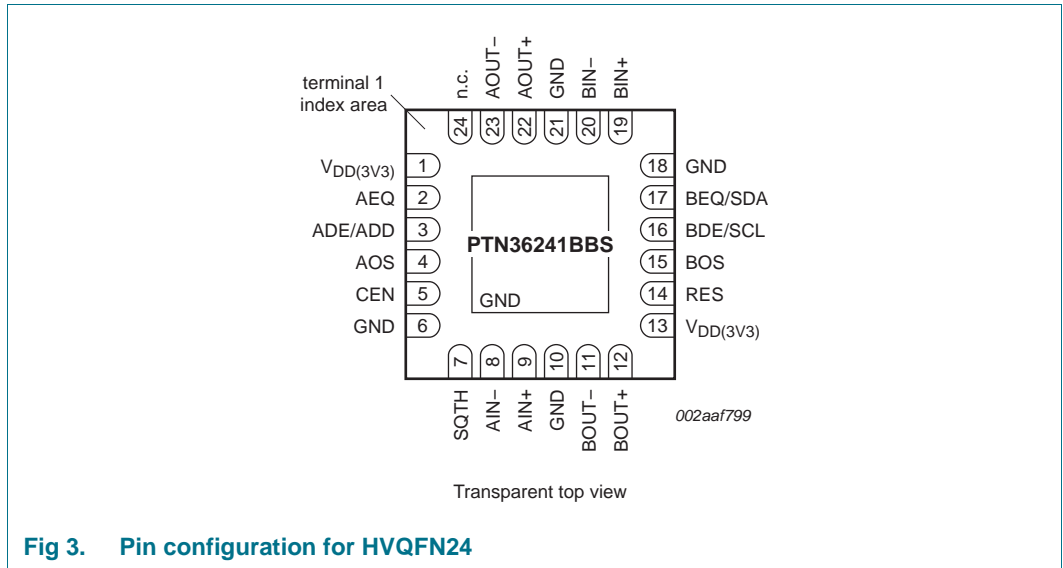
terminal 1 index area

n.c. AOUT– AOUT+ GND BIN– BIN+

24 23 22 21 20 19

$V_{DD(3V3)}$ 1
AEQ 2
ADE/ADD 3
AOS 4
CEN 5
GND 6

PTN36241BBS

GND

18 GND
17 BEQ/SDA
16 BDE/SCL
15 BOS
14 RES
13 $V_{DD(3V3)}$

7 8 9 10 11 12

SQTH AIN– AIN+ GND BOUT– BOUT+

002aaf799

Transparent top view

Fig 3. Pin configuration for HVQFN24